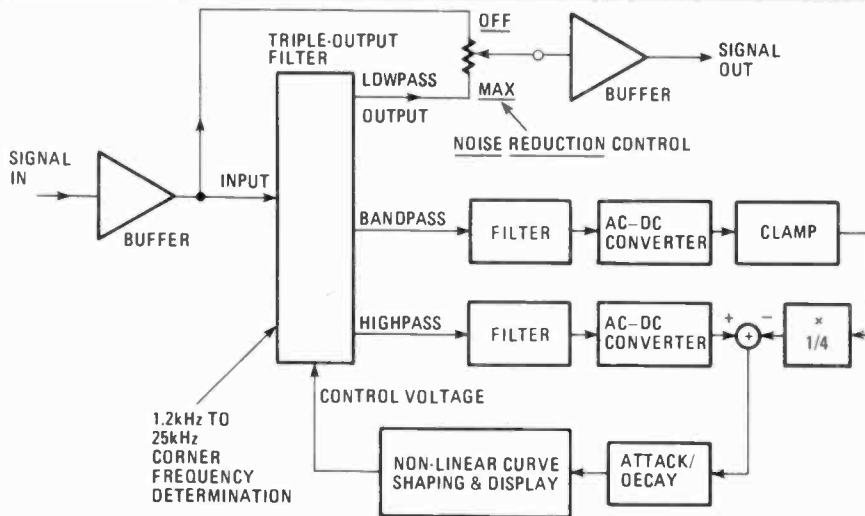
TRIPLE-OUTPUT FILTER

OFF

SIGNAL OUT

BUFFER

LOWPASS OUTPUT

MAX

NOISE REDUCTION CONTROL

SIGNAL IN

BUFFER

INPUT

BANDPASS

FILTER

AC-DC CONVERTER

CLAMP

HIGHPASS

FILTER

AC-DC CONVERTER

+

−

+

×
1/4

CONTROL VOLTAGE

1.2kHz TO 25kHz CORNER FREQUENCY DETERMINATION

NON-LINEAR CURVE SHAPING & DISPLAY

ATTACK/ OECAY